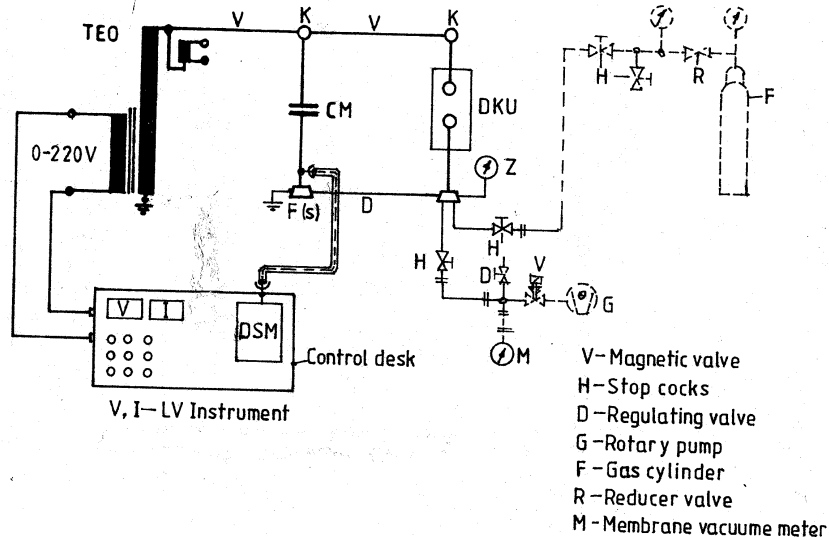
TEO
V
K
V
K
CM
DKU
0-220V
Z
F(s)
D
H
H
D
V
G
M
V
I
DSM
Control desk
V, I— LV Instrument
H
R
F
V– Magnetic valve
H – Stop cocks
D – Regulating valve
G – Rotary pump
F – Gas cylinder
R – Reducer valve
M – Membrane vacuume meter